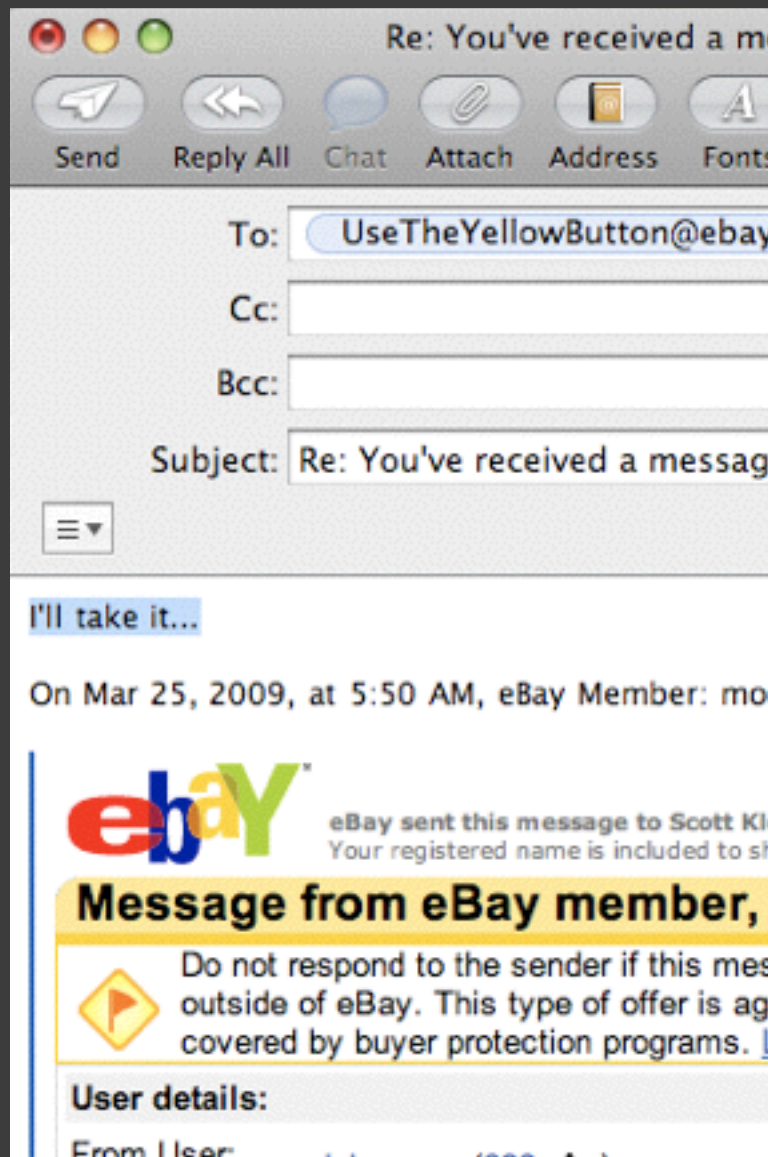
Re: You've received a m

Send Reply All Chat Attach Address Fonts

To: UseTheYellowButton@ebay

Cc:

Bcc:

Subject: Re: You've received a messag

I'll take it...

On Mar 25, 2009, at 5:50 AM, eBay Member: mo

ebY

eBay sent this message to Scott Kl
Your registered name is included to sh

Message from eBay member,

Do not respond to the sender if this mes outside of eBay. This type of offer is ag covered by buyer protection programs. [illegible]

User details:

From User: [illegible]